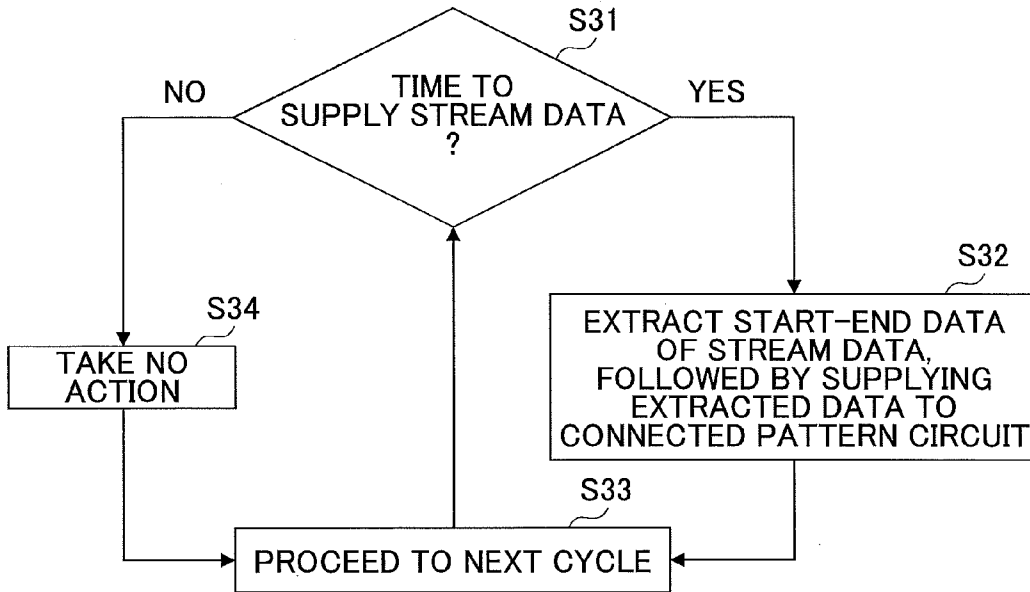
S31

TIME TO SUPPLY STREAM DATA ?

NO

YES

S32

EXTRACT START-END DATA OF STREAM DATA, FOLLOWED BY SUPPLYING EXTRACTED DATA TO CONNECTED PATTERN CIRCUIT

S34

TAKE NO ACTION

S33

PROCEED TO NEXT CYCLE